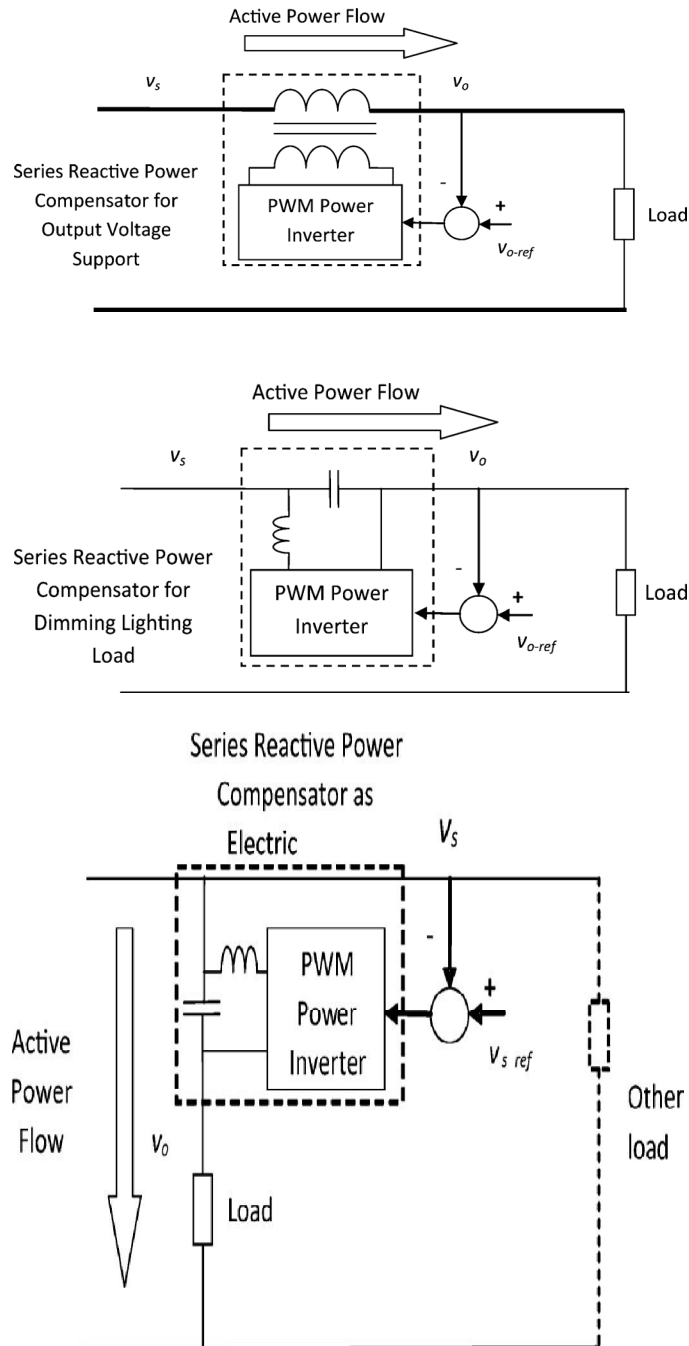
Active Power Flow

$v_s$

$v_o$

Series Reactive Power Compensator for Output Voltage Support

PWM Power Inverter

-

+

$v_{o\text{-}ref}$

Load

Active Power Flow

$v_s$

$v_o$

Series Reactive Power Compensator for Dimming Lighting Load

PWM Power Inverter

-

+

$v_{o\text{-}ref}$

Load

Series Reactive Power Compensator as Electric

$V_S$

-

+

PWM Power Inverter

$v_{s\ ref}$

Active Power Flow

$v_o$

Load

Other load